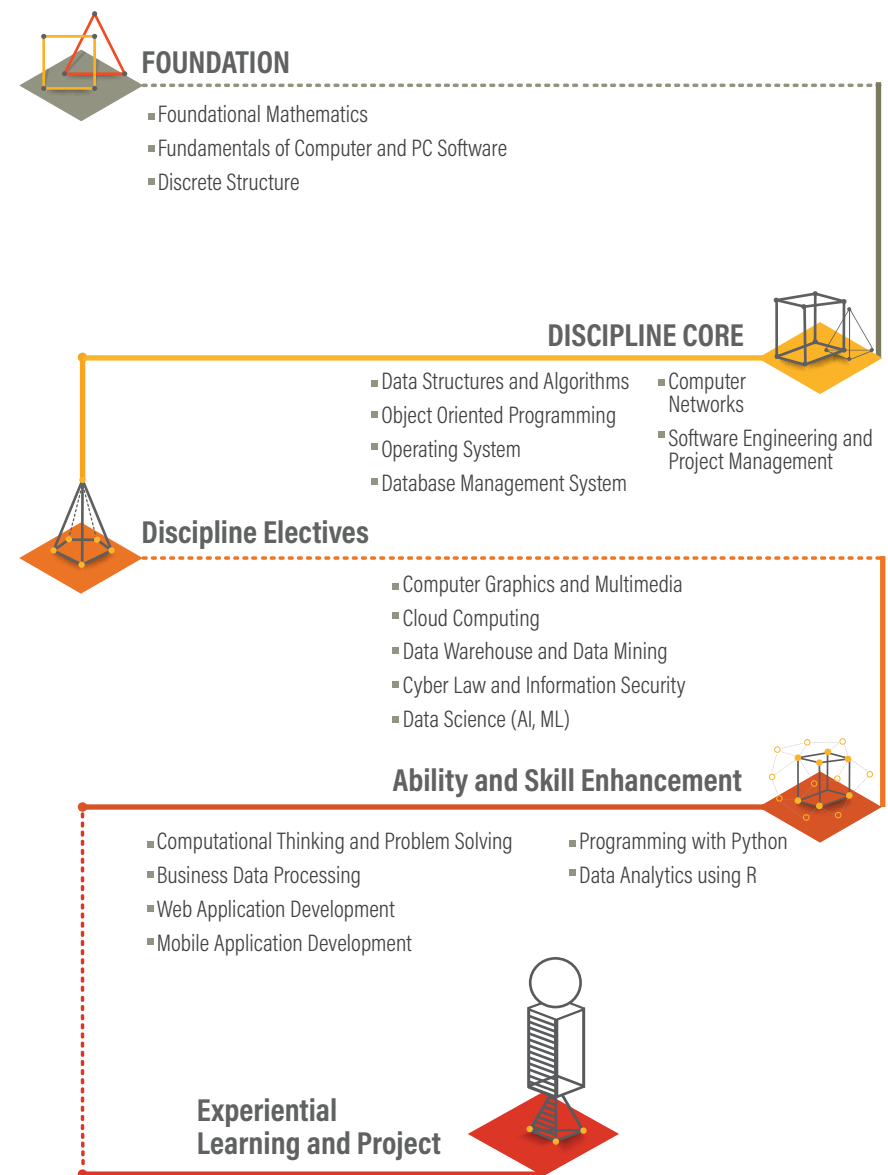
FOUNDATION

Foundational Mathematics
Fundamentals of Computer and PC Software
Discrete Structure

DISCIPLINE CORE

Data Structures and Algorithms
Object Oriented Programming
Operating System
Database Management System

Computer Networks
Software Engineering and Project Management

Discipline Electives

Computer Graphics and Multimedia
Cloud Computing
Data Warehouse and Data Mining
Cyber Law and Information Security
Data Science (AI, ML)

Ability and Skill Enhancement

Computational Thinking and Problem Solving
Business Data Processing
Web Application Development
Mobile Application Development

Programming with Python
Data Analytics using R

Experiential Learning and Project